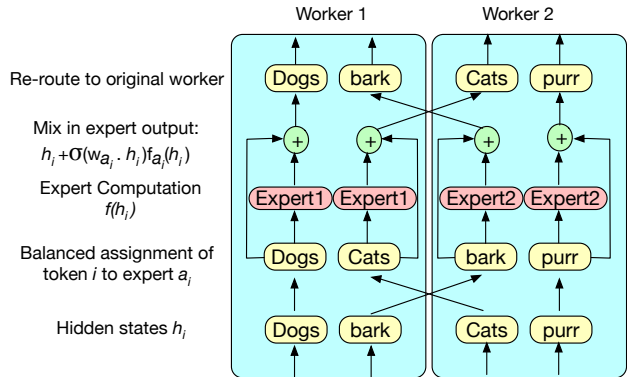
Worker 1

Worker 2

Re-route to original worker

Dogs bark

Cats purr

Mix in expert output: $h_i + \sigma(w_{a_i} \cdot h_i) f_{a_i}(h_i)$

+ + + +

Expert Computation $f(h_i)$

Expert1 Expert1

Expert2 Expert2

Balanced assignment of token $i$ to expert $a_i$

Dogs Cats

bark purr

Hidden states $h_i$

Dogs bark

Cats purr